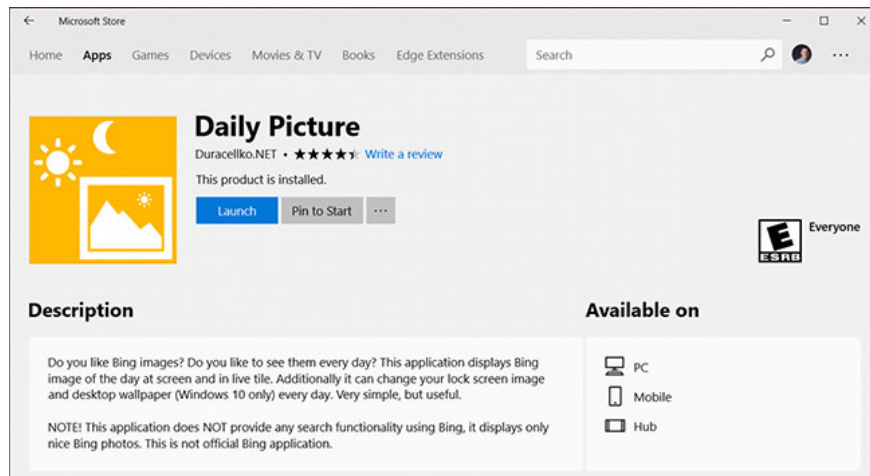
← Microsoft Store

Home Apps Games Devices Movies & TV Books Edge Extensions Search

Daily Picture

Duracellko.NET • ★★★★★ Write a review

This product is installed.

Launch Pin to Start ···

E ESRB Everyone

Description

Do you like Bing images? Do you like to see them every day? This application displays Bing image of the day at screen and in live tile. Additionally it can change your lock screen image and desktop wallpaper (Windows 10 only) every day. Very simple, but useful.

NOTE! This application does NOT provide any search functionality using Bing, it displays only nice Bing photos. This is not official Bing application.

Available on

PC

Mobile

Hub